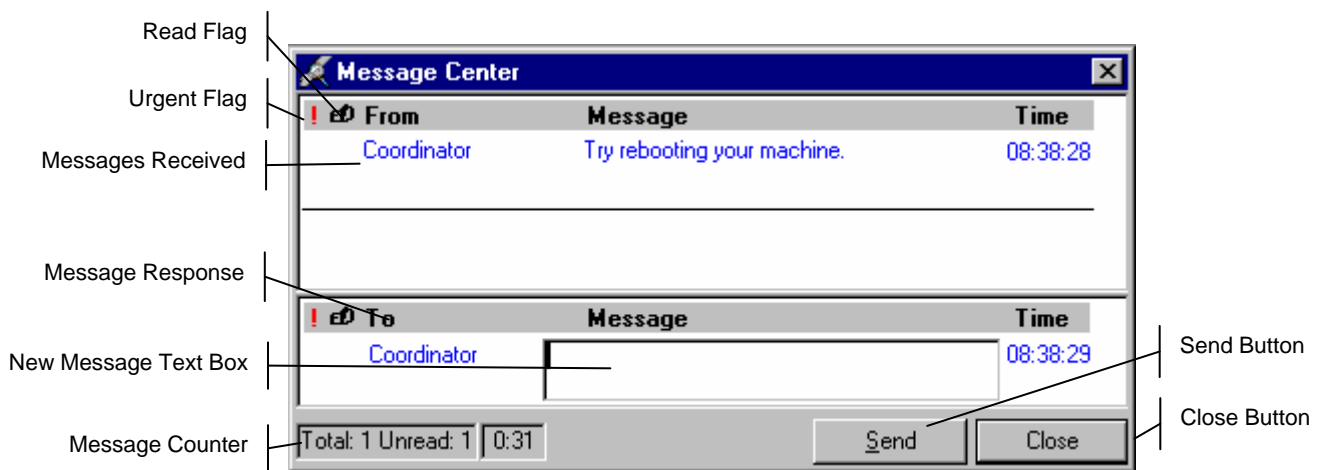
Read Flag

Urgent Flag

Messages Received

Message Response

New Message Text Box

Message Counter

Message Center

! From Message Time

Coordinator Try rebooting your machine. 08:38:28

! To Message Time

Coordinator 08:38:29

Total: 1 Unread: 1 0:31

Send Close

Send Button

Close Button